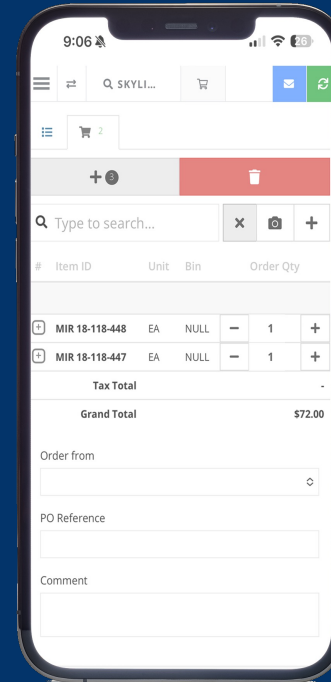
9:06

26

SKYLI...

2

+3

Type to search...

| # | Item ID | Unit | Bin | Order Qty |
|---|---|---|---|---|
| + | MIR 18-118-448 | EA | NULL | − 1 + |
| + | MIR 18-118-447 | EA | NULL | − 1 + |
| | Tax Total | | | - |
| | Grand Total | | | $72.00 |

Order from

PO Reference

Comment